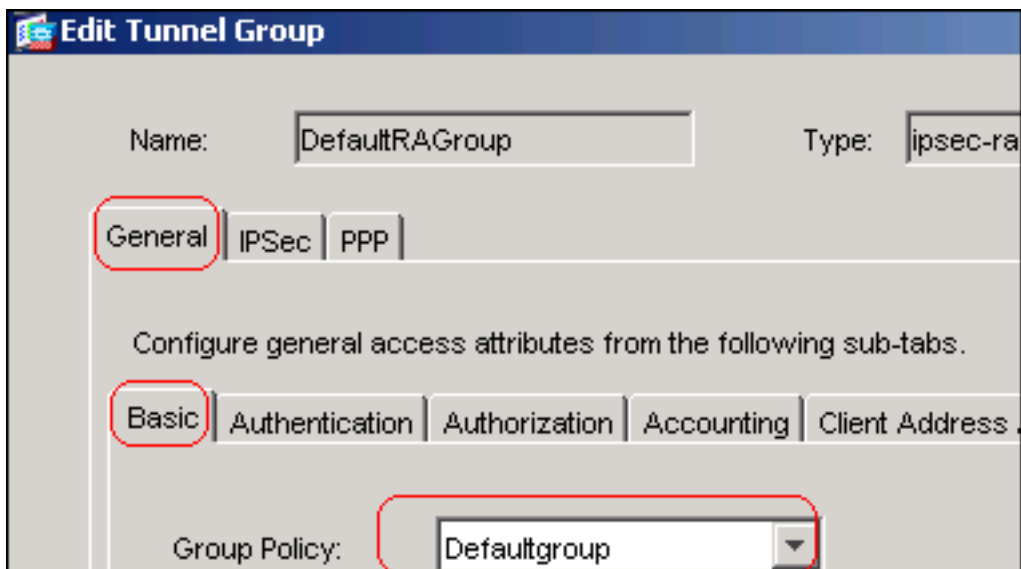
Edit Tunnel Group

Name: DefaultRAGroup

Type: ipsec-ra

General | IPSec | PPP

Configure general access attributes from the following sub-tabs.

Basic | Authentication | Authorization | Accounting | Client Address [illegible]

Group Policy: Defaultgroup